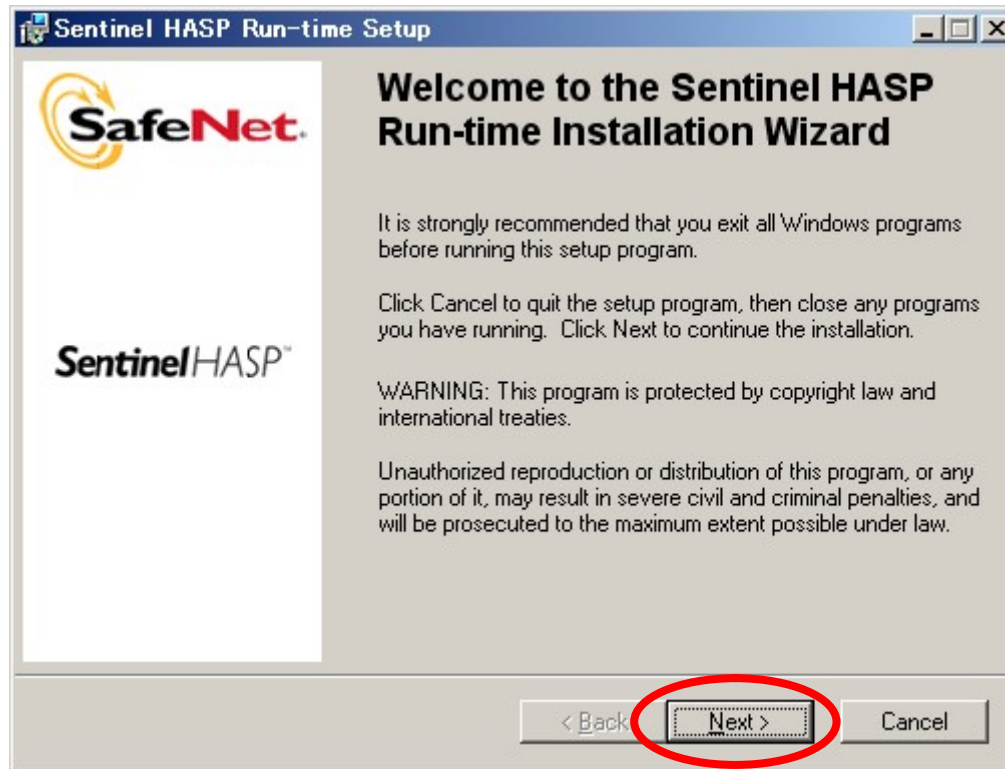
Sentinel HASP Run-time Setup

SafeNet.

Sentinel HASP™

Welcome to the Sentinel HASP Run-time Installation Wizard

It is strongly recommended that you exit all Windows programs before running this setup program.

Click Cancel to quit the setup program, then close any programs you have running. Click Next to continue the installation.

WARNING: This program is protected by copyright law and international treaties.

Unauthorized reproduction or distribution of this program, or any portion of it, may result in severe civil and criminal penalties, and will be prosecuted to the maximum extent possible under law.

< Back

Next >

Cancel